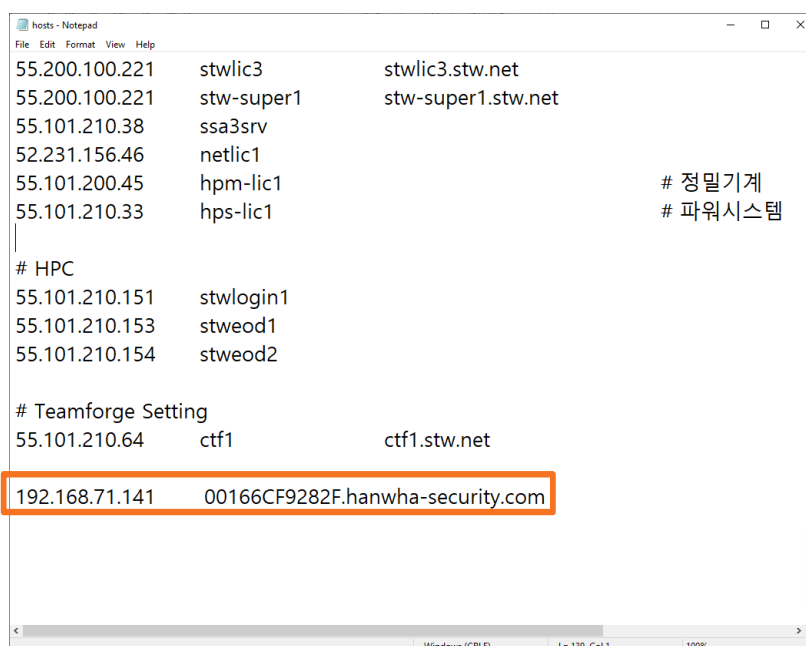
hosts - Notepad
File Edit Format View Help

55.200.100.221 stwlic3 stwlic3.stw.net
55.200.100.221 stw-super1 stw-super1.stw.net
55.101.210.38 ssa3srv
52.231.156.46 netlic1
55.101.200.45 hpm-lic1 # 정밀기계
55.101.210.33 hps-lic1 # 파워시스템

# HPC
55.101.210.151 stwlogin1
55.101.210.153 stweod1
55.101.210.154 stweod2

# Teamforge Setting
55.101.210.64 ctf1 ctf1.stw.net

192.168.71.141 00166CF9282F.hanwha-security.com

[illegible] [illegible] 100%